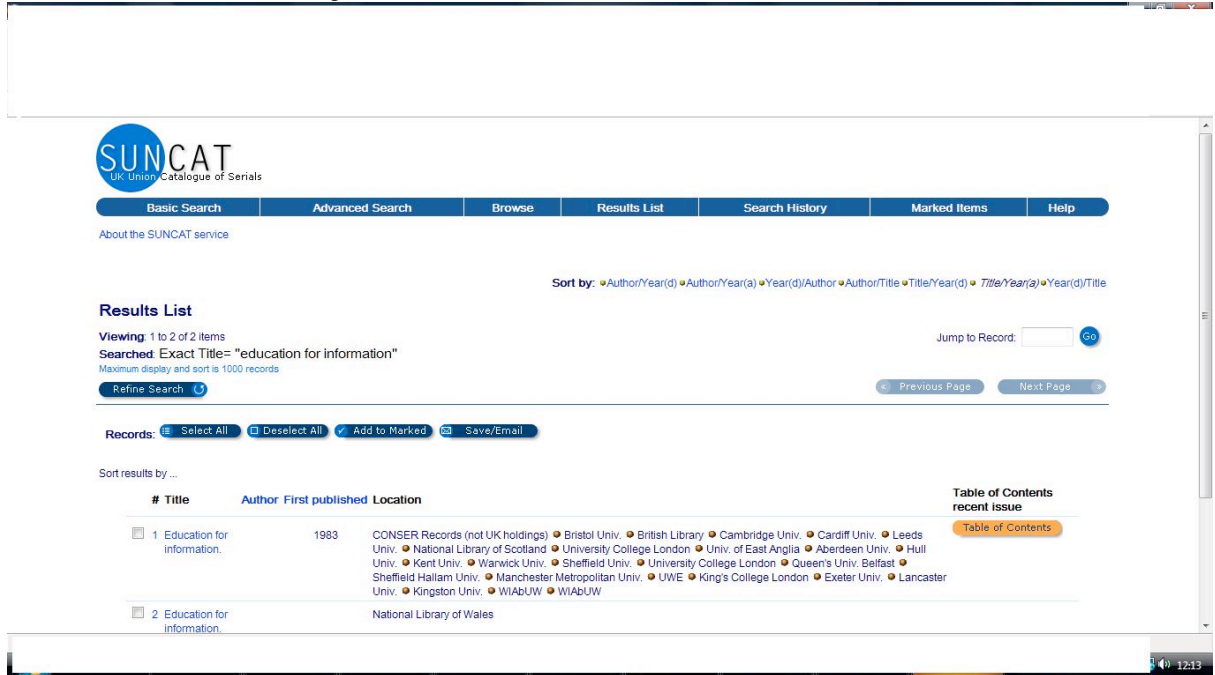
SUNCAT
UK Union Catalogue of Serials

Basic Search | Advanced Search | Browse | Results List | Search History | Marked Items | Help

About the SUNCAT service

Sort by: Author/Year(d) Author/Year(a) Year(d)/Author Author/Title Title/Year(d) Title/Year(a) Year(d)/Title

Results List

Viewing: 1 to 2 of 2 items
Searched: Exact Title= "education for information"
Maximum display and sort is 1000 records

Jump to Record: Go

Refine Search

Previous Page   Next Page

Records: Select All   Deselect All   Add to Marked   Save/Email

Sort results by ...

| # Title | Author | First published | Location | Table of Contents recent issue |
|---|---|---|---|---|
| 1 Education for information. | | 1983 | CONSER Records (not UK holdings) Bristol Univ. British Library Cambridge Univ. Cardiff Univ. Leeds Univ. National Library of Scotland University College London Univ. of East Anglia Aberdeen Univ. Hull Univ. Kent Univ. Warwick Univ. Sheffield Univ. University College London Queen's Univ. Belfast Sheffield Hallam Univ. Manchester Metropolitan Univ. UWE King's College London Exeter Univ. Lancaster Univ. Kingston Univ. WIAbUW WIAbUW | Table of Contents |
| 2 Education for information. | | | National Library of Wales | |

12:13